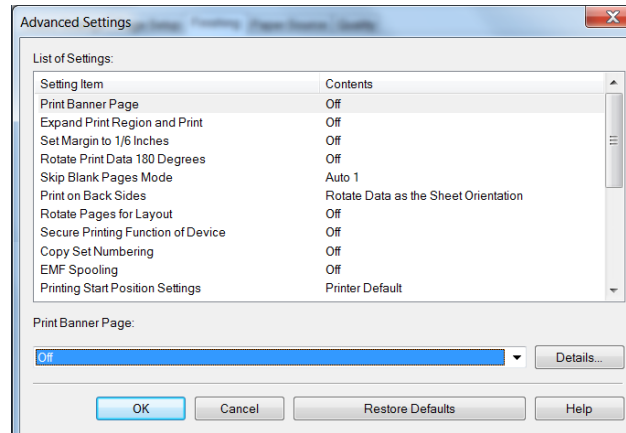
Advanced Settings

List of Settings:

| Setting Item | Contents |
|---|---|
| Print Banner Page | Off |
| Expand Print Region and Print | Off |
| Set Margin to 1/6 Inches | Off |
| Rotate Print Data 180 Degrees | Off |
| Skip Blank Pages Mode | Auto 1 |
| Print on Back Sides | Rotate Data as the Sheet Orientation |
| Rotate Pages for Layout | Off |
| Secure Printing Function of Device | Off |
| Copy Set Numbering | Off |
| EMF Spooling | Off |
| Printing Start Position Settings | Printer Default |

Print Banner Page:

Off

Details...

OK Cancel Restore Defaults Help